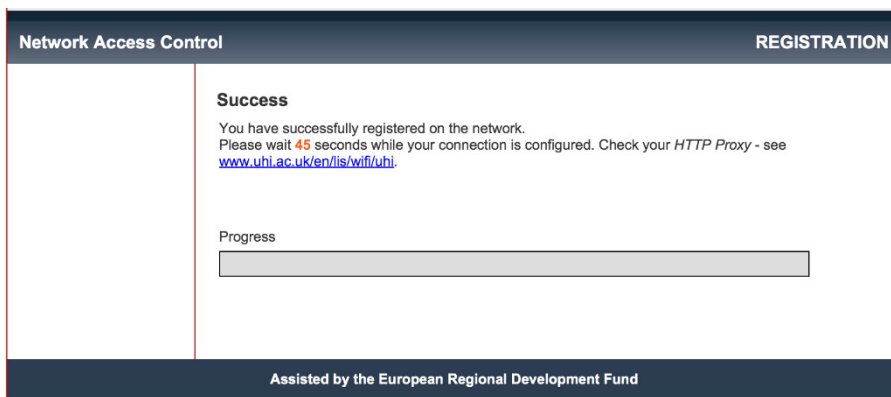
Network Access Control

REGISTRATION

Success

You have successfully registered on the network.
Please wait 45 seconds while your connection is configured. Check your HTTP Proxy - see www.uhi.ac.uk/en/lis/wifi/uhi.

Progress

Assisted by the European Regional Development Fund